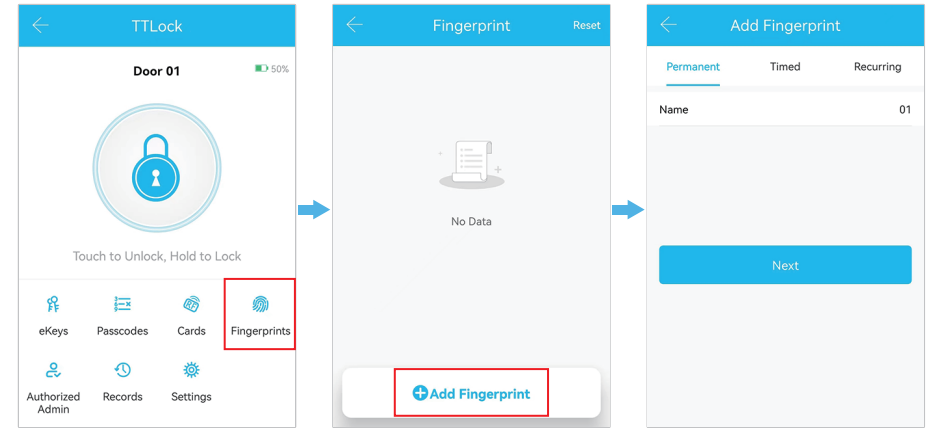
TTLock

Door 01

50%

Touch to Unlock, Hold to Lock

eKeys

Passcodes

Cards

Fingerprints

Authorized Admin

Records

Settings

Fingerprint

Reset

No Data

Add Fingerprint

Add Fingerprint

Permanent

Timed

Recurring

Name

01

Next